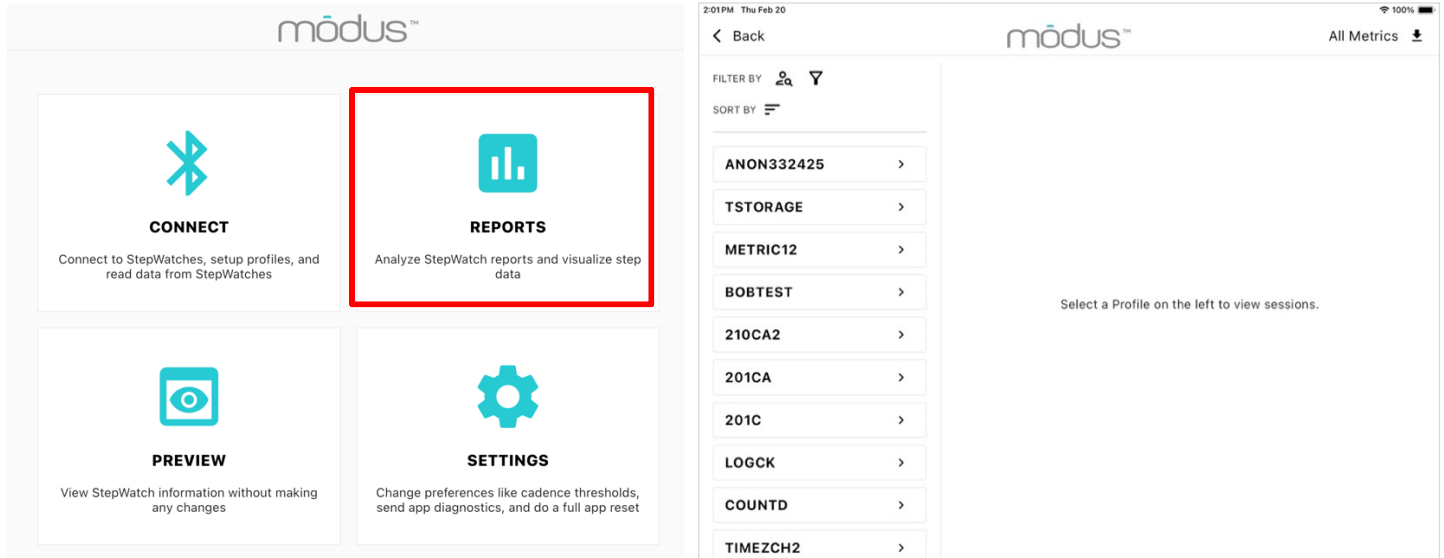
mōdus™

CONNECT

Connect to StepWatches, setup profiles, and read data from StepWatches

REPORTS

Analyze StepWatch reports and visualize step data

PREVIEW

View StepWatch information without making any changes

SETTINGS

Change preferences like cadence thresholds, send app diagnostics, and do a full app reset

2:01PM Thu Feb 20

100%

Back

mōdus™

All Metrics

FILTER BY

SORT BY

ANON332425

TSTORAGE

METRIC12

BOBTEST

210CA2

201CA

201C

LOGCK

COUNTD

TIMEZCH2

Select a Profile on the left to view sessions.